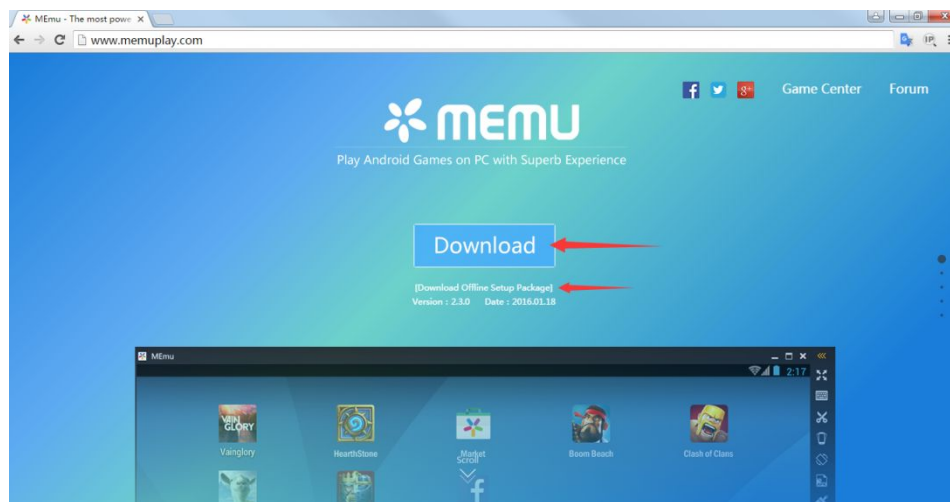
MEmu - The most powe ×

www.memuplay.com

Game Center Forum

MEMU
Play Android Games on PC with Superb Experience

Download

[Download Offline Setup Package]
Version : 2.3.0 Date : 2016.01.18

MEmu

2:17

VAIN GLORY
Vainglory

HearthStone

Market
Scroll

Boom Beach

Clash of Clans